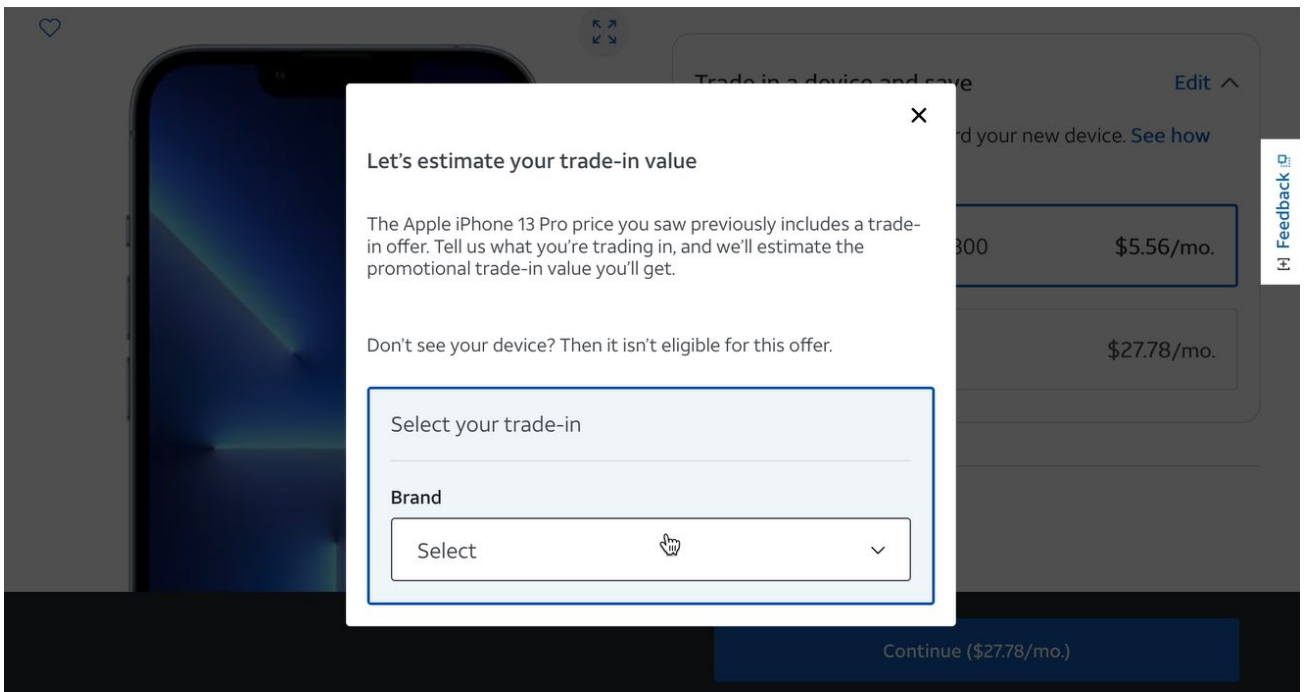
Trade in a device and save

Edit

rd your new device. See how

300

$5.56/mo.

$27.78/mo.

Feedback

Let's estimate your trade-in value

The Apple iPhone 13 Pro price you saw previously includes a trade-in offer. Tell us what you're trading in, and we'll estimate the promotional trade-in value you'll get.

Don't see your device? Then it isn't eligible for this offer.

Select your trade-in

Brand

Select

Continue ($27.78/mo.)